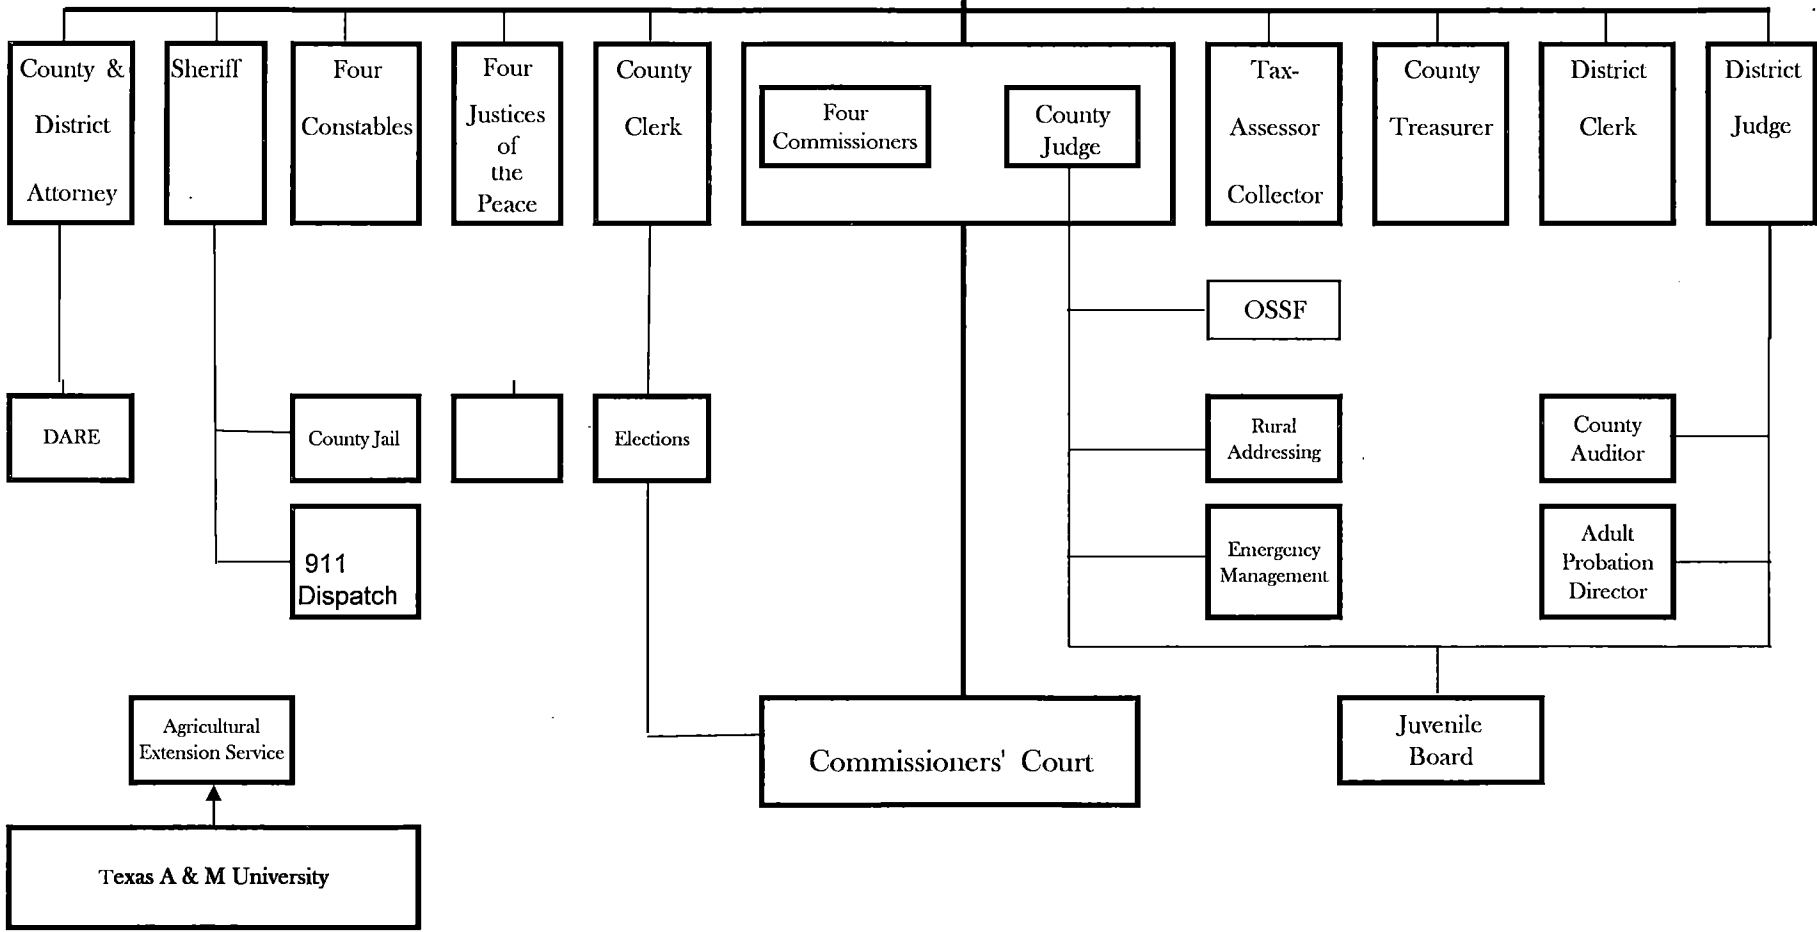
County & District Attorney

Sheriff

Four Constables

Four Justices of the Peace

County Clerk

Four Commissioners

County Judge

Tax-Assessor Collector

County Treasurer

District Clerk

District Judge

OSSF

DARE

County Jail

Elections

Rural Addressing

County Auditor

911 Dispatch

Emergency Management

Adult Probation Director

Agricultural Extension Service

Commissioners' Court

Juvenile Board

Texas A & M University